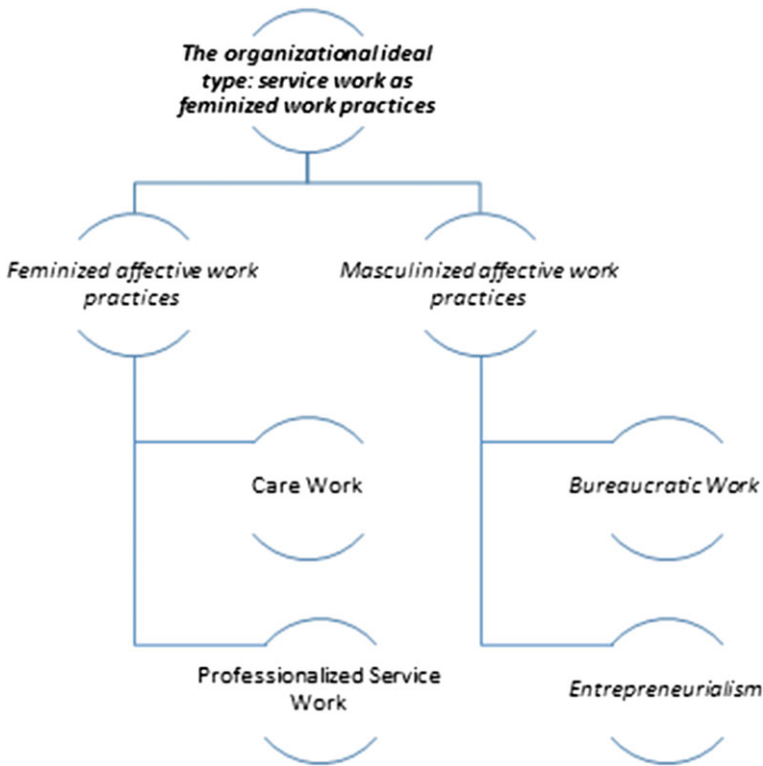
The organizational ideal type: service work as feminized work practices

Feminized affective work practices

Masculinized affective work practices

Care Work

Bureaucratic Work

Professionalized Service Work

Entrepreneurialism